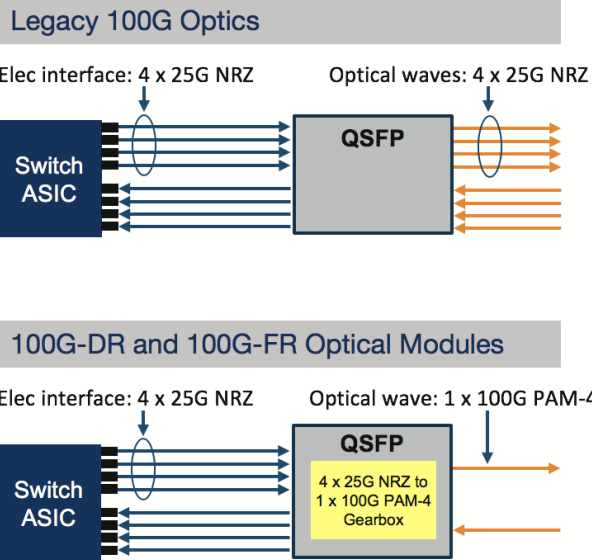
Legacy 100G Optics

Elec interface: 4 x 25G NRZ

Optical waves: 4 x 25G NRZ

Switch ASIC

QSFP

100G-DR and 100G-FR Optical Modules

Elec interface: 4 x 25G NRZ

Optical wave: 1 x 100G PAM-4

Switch ASIC

QSFP

4 x 25G NRZ to 1 x 100G PAM-4 Gearbox